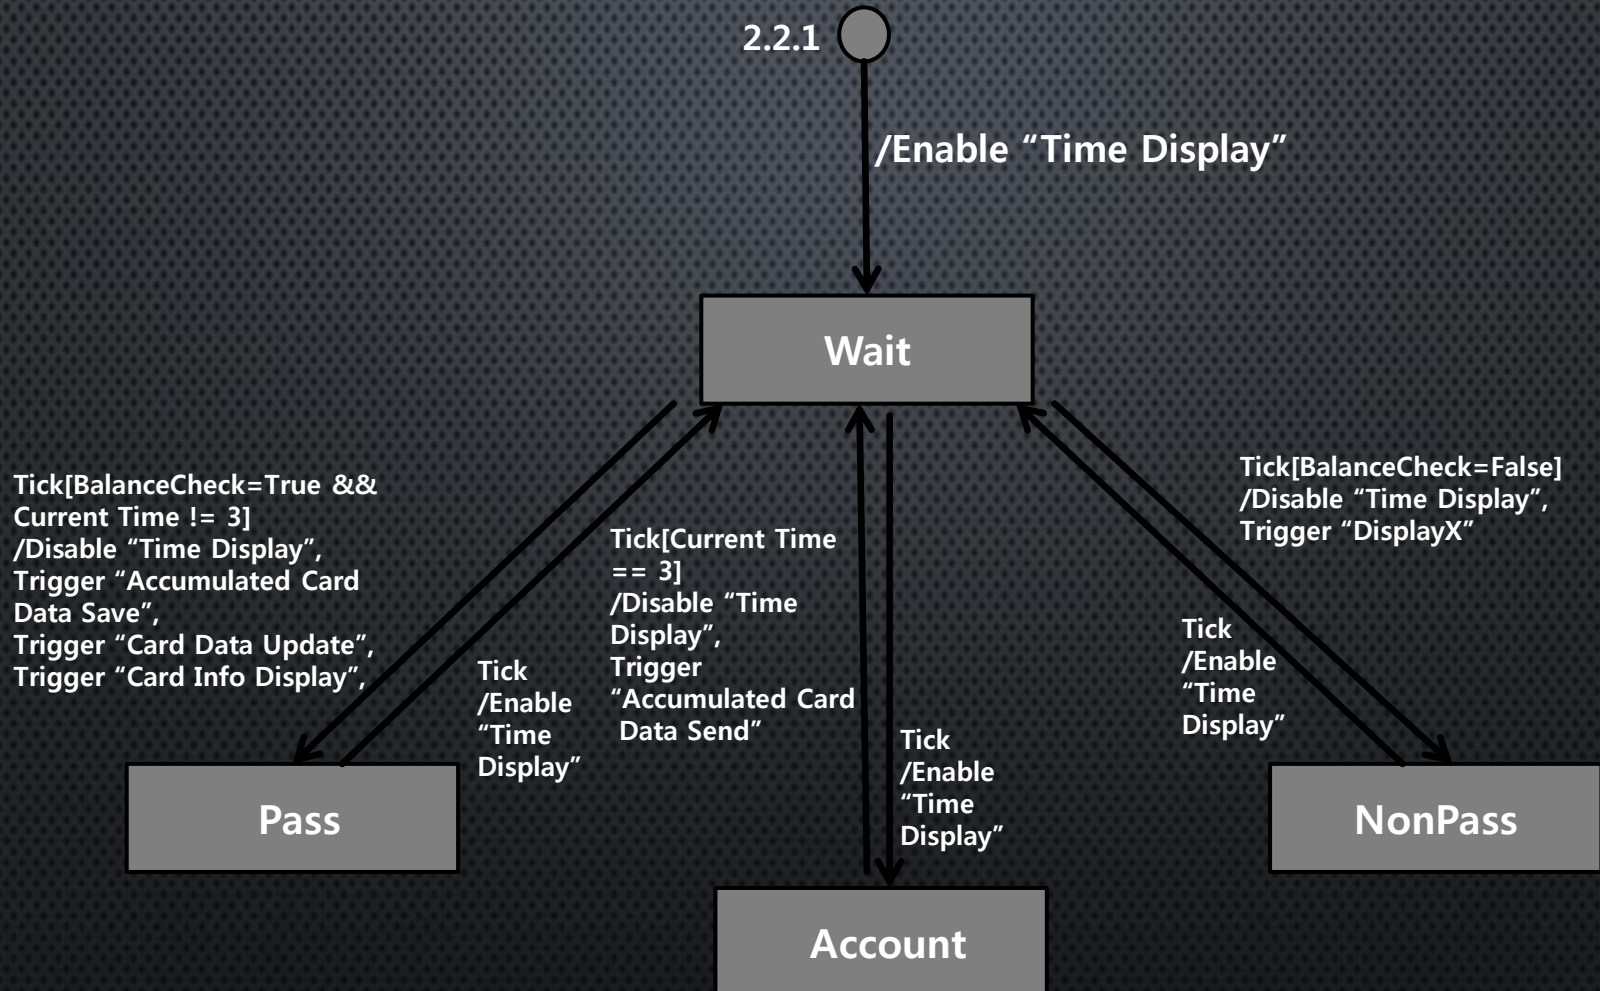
2.2.1

/Enable “Time Display”

Wait

Tick[BalanceCheck=True && Current Time != 3] /Disable “Time Display”, Trigger “Accumulated Card Data Save”, Trigger “Card Data Update”, Trigger “Card Info Display”,

Tick /Enable “Time Display”

Tick[Current Time == 3] /Disable “Time Display”, Trigger “Accumulated Card Data Send”

Tick /Enable “Time Display”

Tick[BalanceCheck=False] /Disable “Time Display”, Trigger “DisplayX”

Tick /Enable “Time Display”

Pass

NonPass

Account